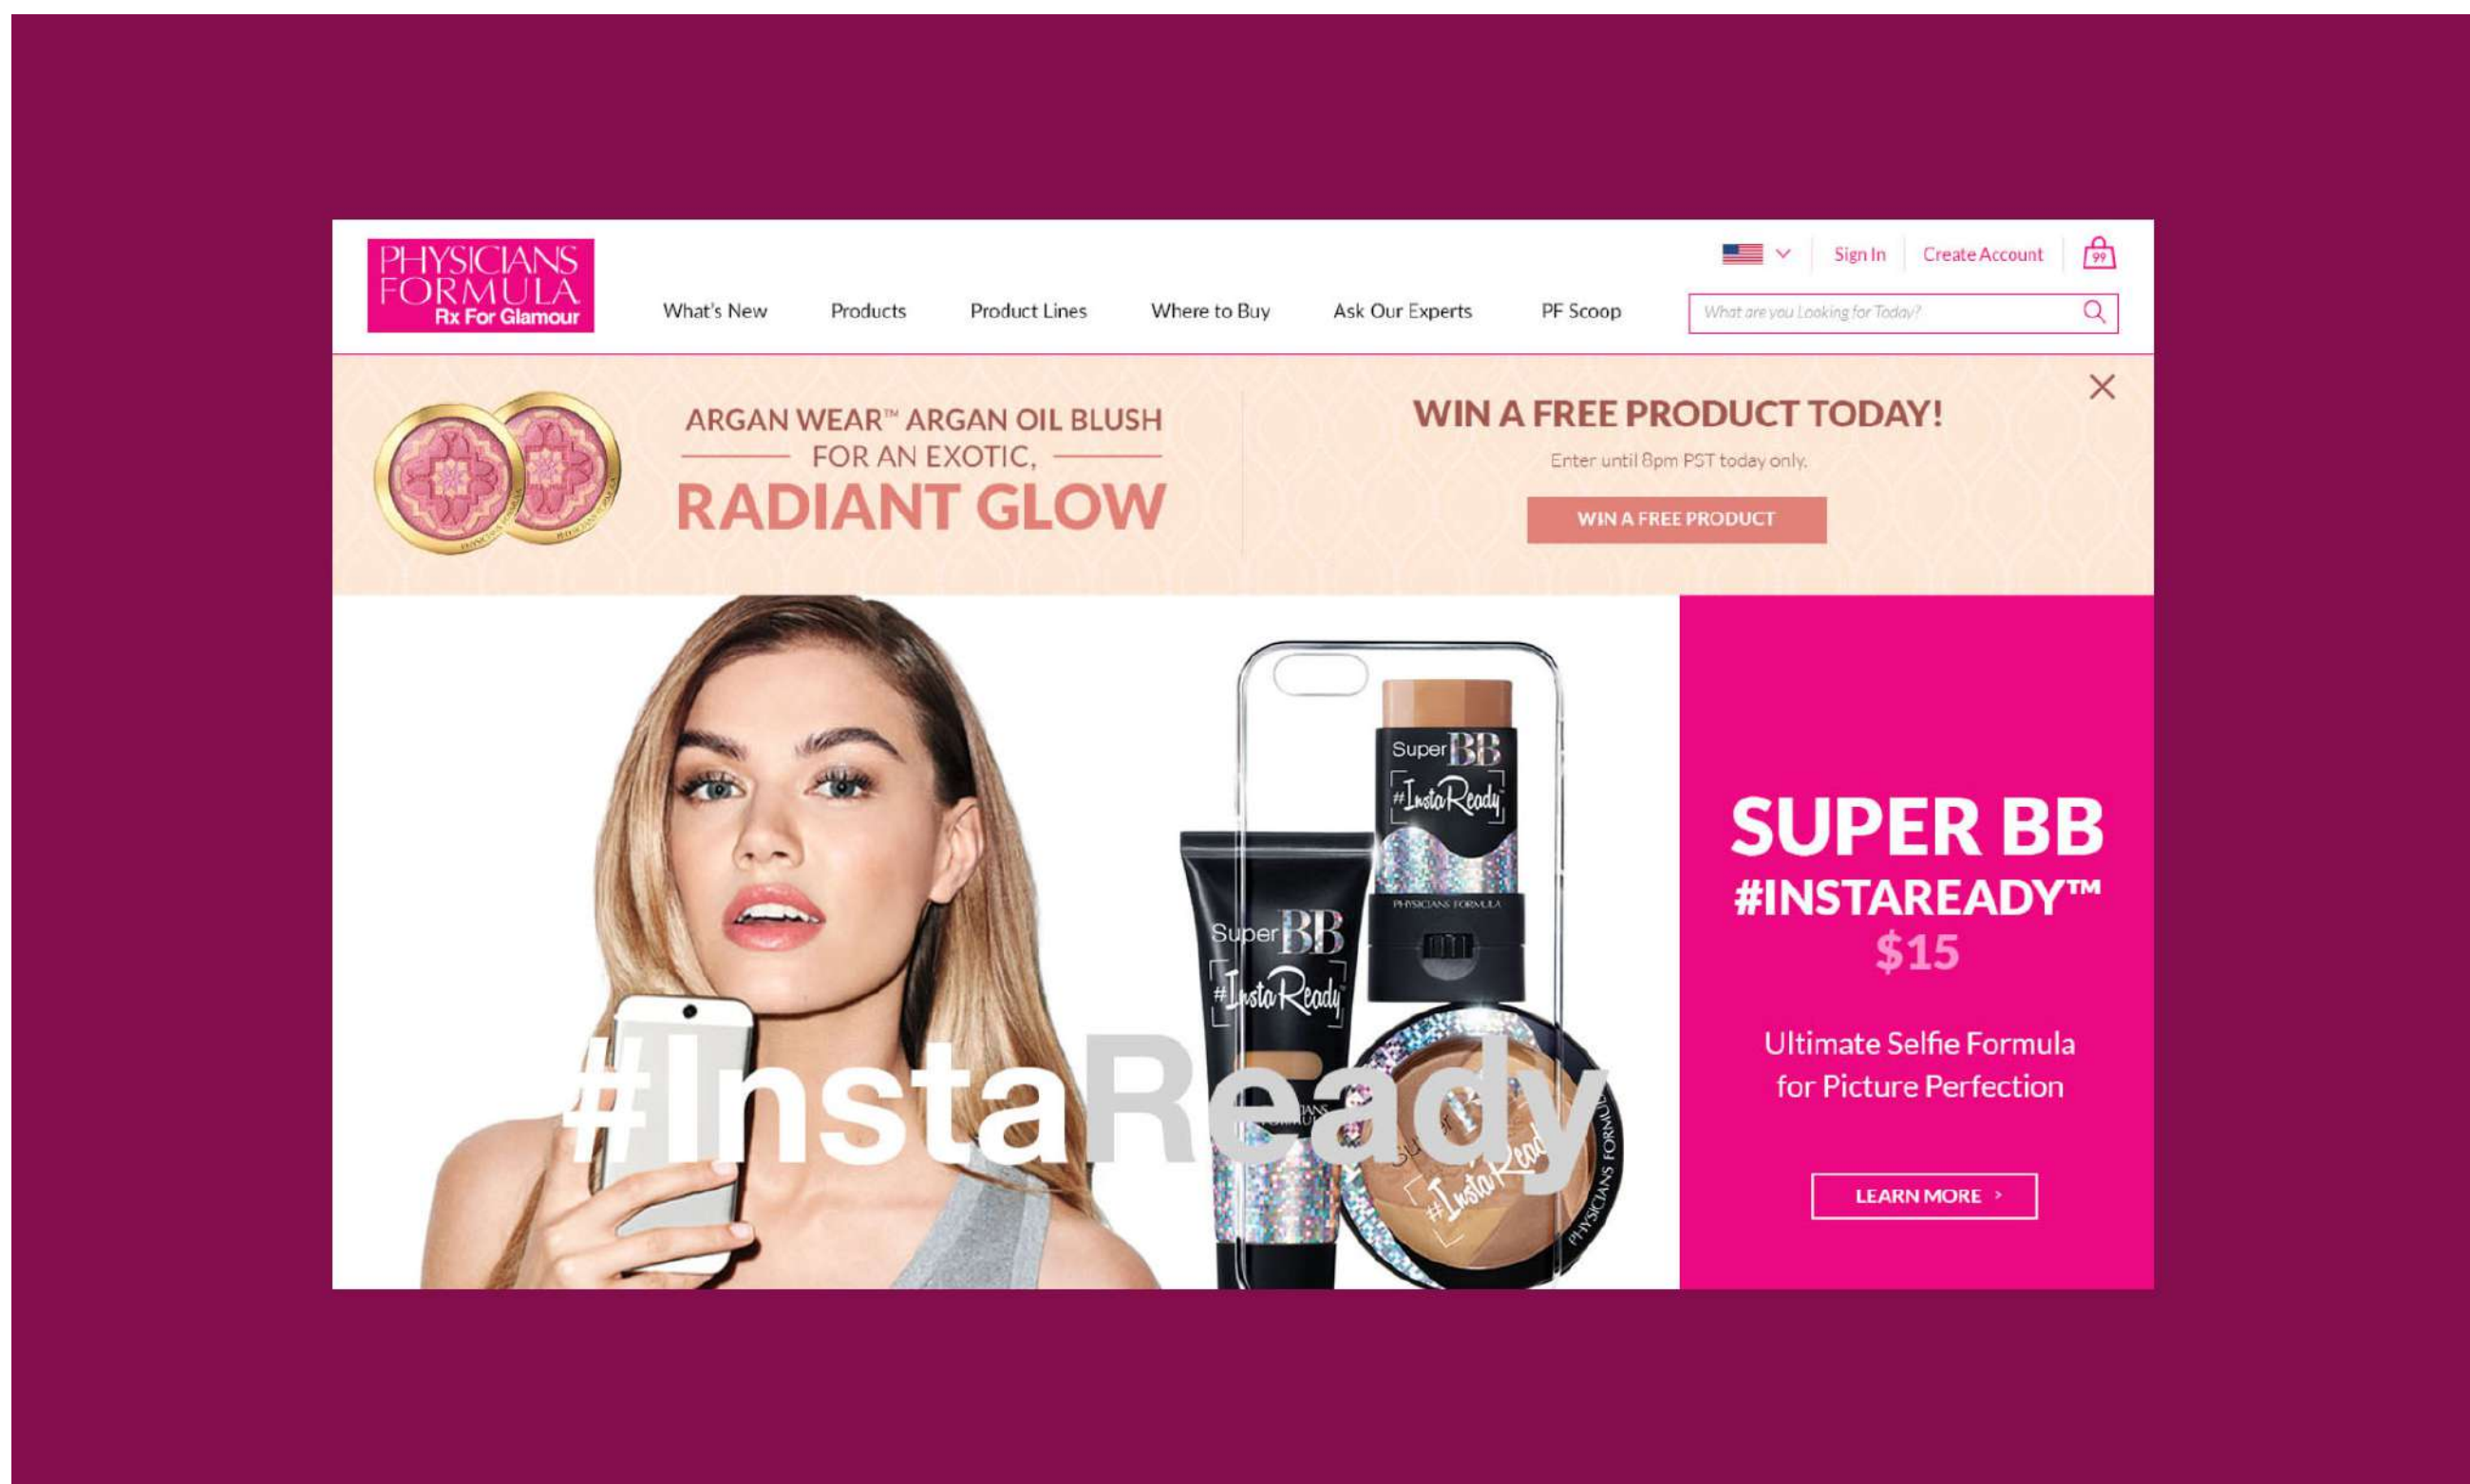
PHYSICIANS FORMULA Rx For Glamour

Sign In Create Account 99

What's New Products Product Lines Where to Buy Ask Our Experts PF Scoop

What are you Looking for Today?

ARGAN WEAR™ ARGAN OIL BLUSH FOR AN EXOTIC, RADIANT GLOW

WIN A FREE PRODUCT TODAY!

Enter until 8pm PST today only.

WIN A FREE PRODUCT

Super BB #InstaReady

PHYSICIANS FORMULA

Super BB #InstaReady

#InstaReady

#InstaReady

PHYSICIANS FORMULA

SUPER BB #INSTAREADY™ $15

Ultimate Selfie Formula for Picture Perfection

LEARN MORE ›